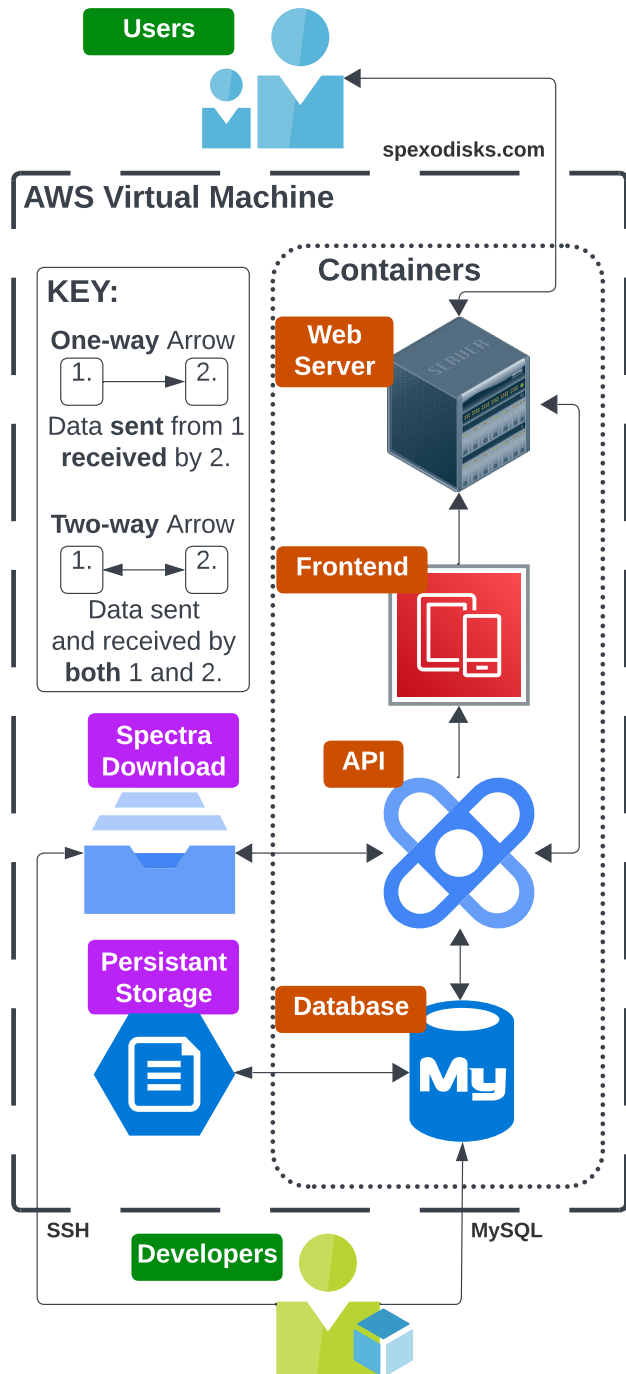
Users

spexodisks.com

AWS Virtual Machine

KEY:

One-way Arrow

1.

2.

Data sent from 1 received by 2.

Two-way Arrow

1.

2.

Data sent and received by both 1 and 2.

Containers

Web Server

SERVER

Frontend

API

Spectra Download

Persistant Storage

Database

My

SSH

MySQL

Developers